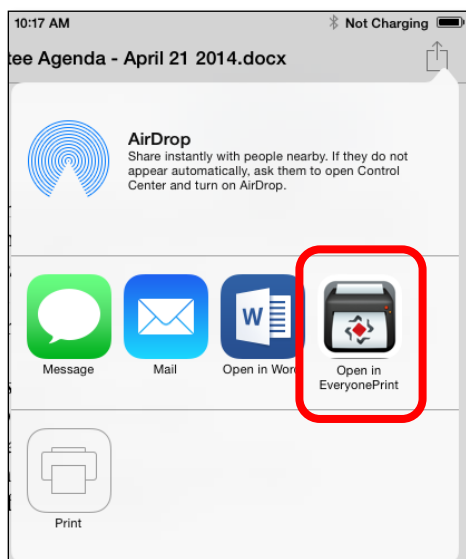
10:17 AM

Not Charging

tee Agenda - April 21 2014.docx

AirDrop

Share instantly with people nearby. If they do not appear automatically, ask them to open Control Center and turn on AirDrop.

Message

Mail

Open in Word

Open in EveryonePrint

Print